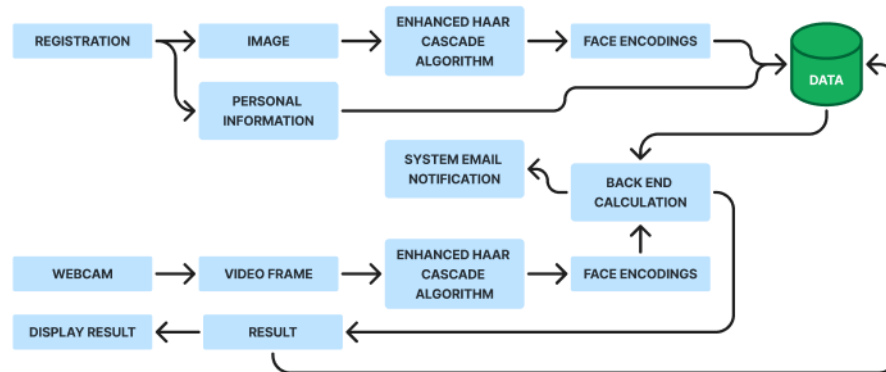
REGISTRATION

IMAGE

ENHANCED HAAR CASCADE ALGORITHM

FACE ENCODINGS

DATA

PERSONAL INFORMATION

SYSTEM EMAIL NOTIFICATION

BACK END CALCULATION

WEBCAM

VIDEO FRAME

ENHANCED HAAR CASCADE ALGORITHM

FACE ENCODINGS

DISPLAY RESULT

RESULT